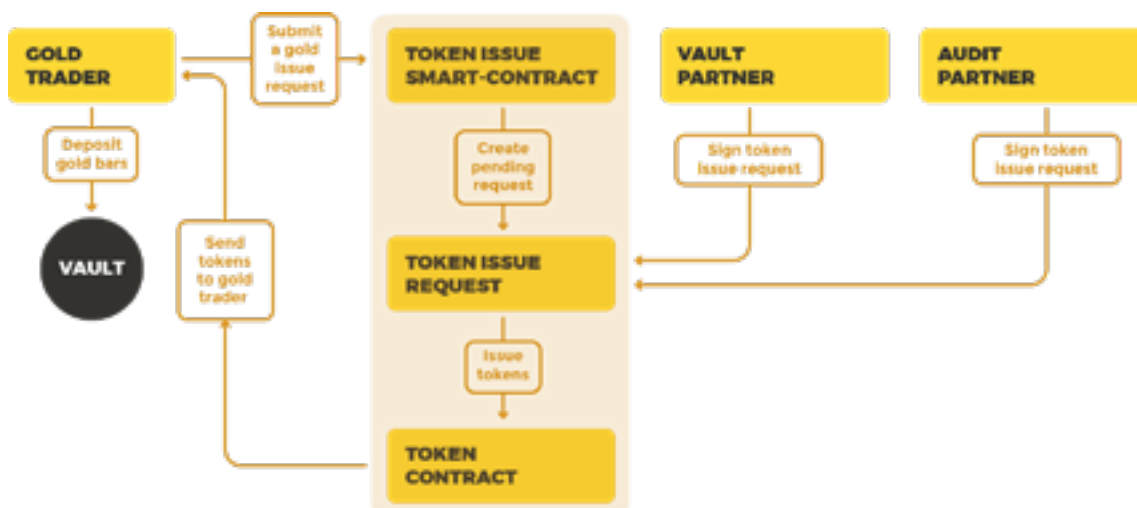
GOLD TRADER

Submit a gold issue request

TOKEN ISSUE SMART-CONTRACT

VAULT PARTNER

AUDIT PARTNER

Deposit gold bars

VAULT

Create pending request

Sign token issue request

Sign token issue request

Send tokens to gold trader

TOKEN ISSUE REQUEST

Issue tokens

TOKEN CONTRACT